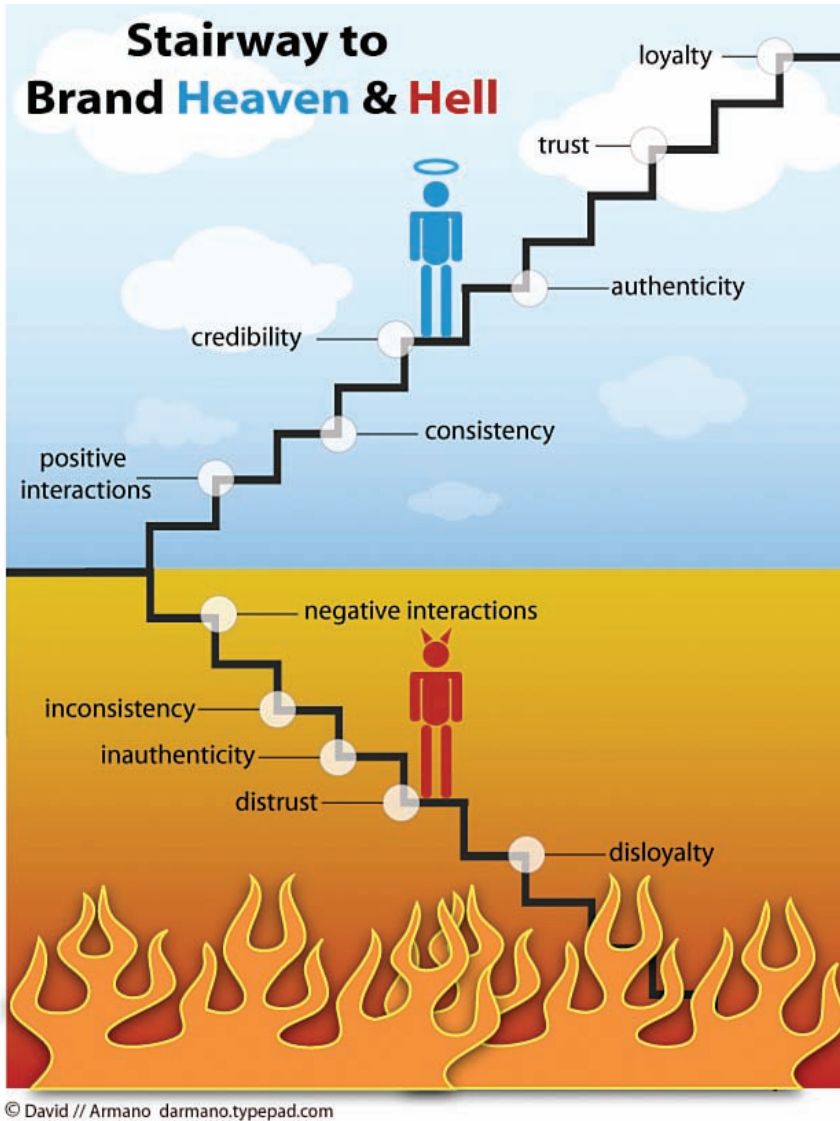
Stairway to
Brand Heaven & Hell

loyalty

trust

authenticity

credibility

consistency

positive interactions

negative interactions

inconsistency

inauthenticity

distrust

disloyalty

© David // Armano darmano.typepad.com